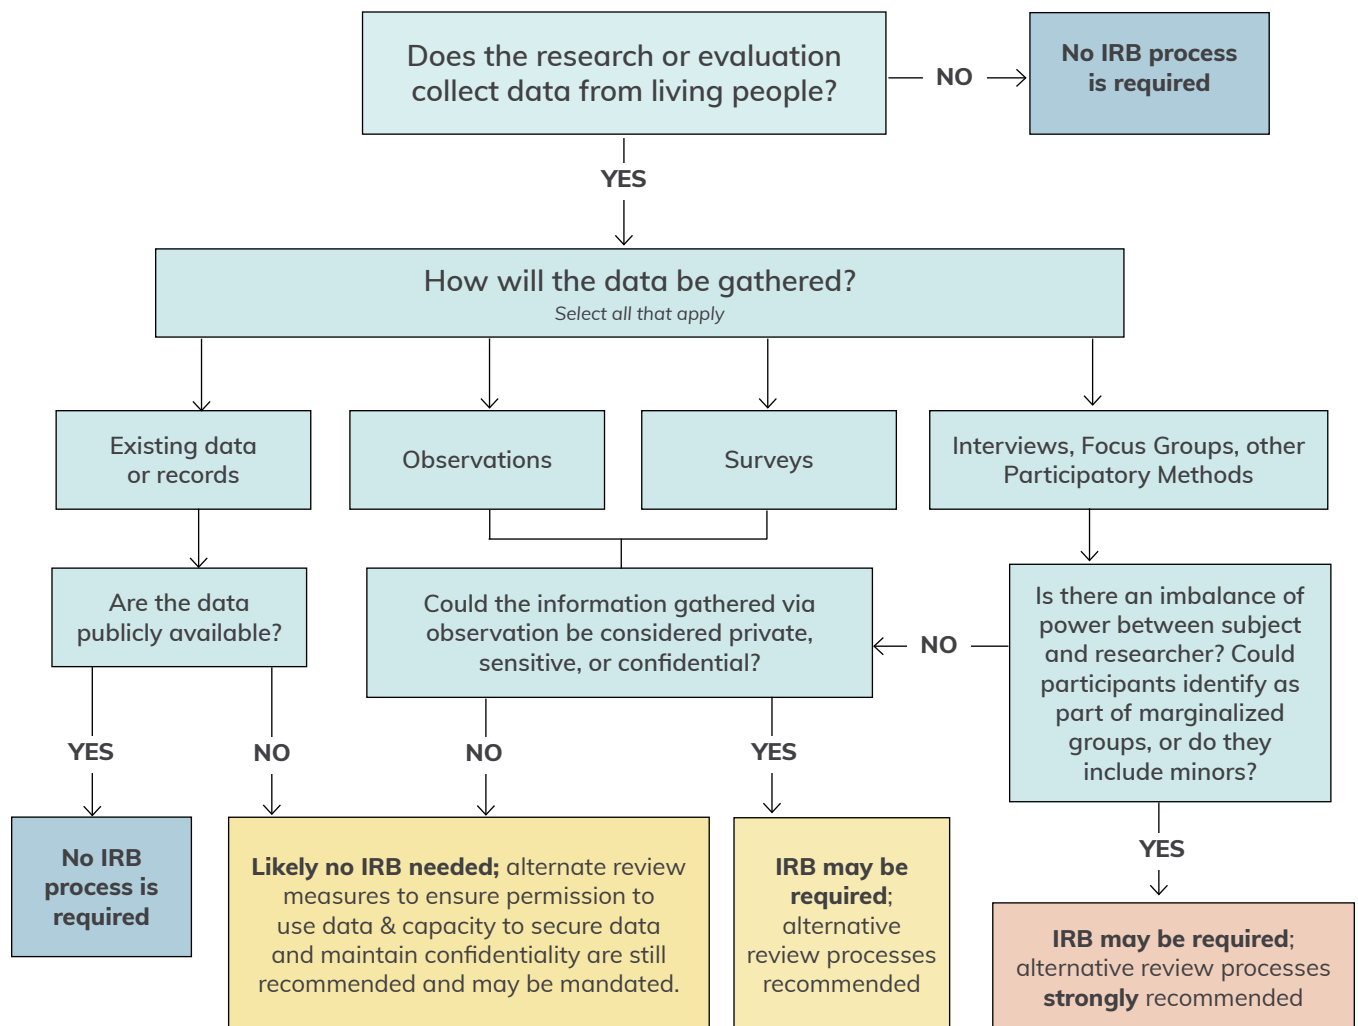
Does the research or evaluation collect data from living people?

NO

No IRB process is required

YES

How will the data be gathered?
Select all that apply

Existing data or records

Observations

Surveys

Interviews, Focus Groups, other Participatory Methods

Are the data publicly available?

Could the information gathered via observation be considered private, sensitive, or confidential?

NO

Is there an imbalance of power between subject and researcher? Could participants identify as part of marginalized groups, or do they include minors?

YES

NO

NO

YES

No IRB process is required

**Likely no IRB needed;** alternate review measures to ensure permission to use data & capacity to secure data and maintain confidentiality are still recommended and may be mandated.

**IRB may be required**; alternative review processes recommended

YES

**IRB may be required**; alternative review processes **strongly** recommended